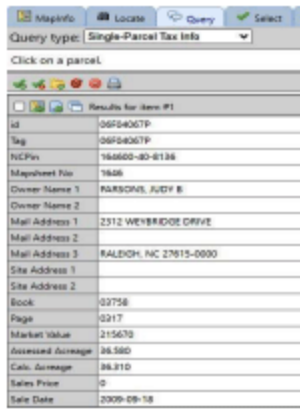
Mapinfo | Locate | Query | Select

Query type: Single-Parcel Tax Info

Click on a parcel.

Results for item #1

| | |
|---|---|
| id | 06F04067P |
| Tag | 06F04067P |
| NCPin | 164600-40-8136 |
| Mapsheet No | 1606 |
| Owner Name 1 | PARSONS, JUDY B |
| Owner Name 2 | |
| Mail Address 1 | 2312 WEYBRIDGE DRIVE |
| Mail Address 2 | |
| Mail Address 3 | RALEIGH, NC 27615-0000 |
| Site Address 1 | |
| Site Address 2 | |
| Book | 03758 |
| Page | 0317 |
| Market Value | 215670 |
| Assessed Acreage | 36.580 |
| Calc. Acreage | 36.310 |
| Sales Price | 0 |
| Sale Date | 2009-09-18 |